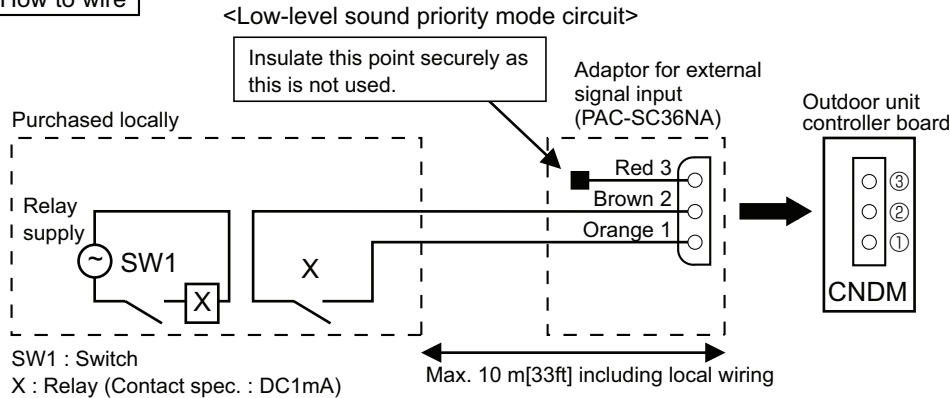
How to wire

<Low-level sound priority mode circuit>

Insulate this point securely as this is not used.

Adaptor for external signal input (PAC-SC36NA)

Outdoor unit controller board

Purchased locally

Red 3
Brown 2
Orange 1

③
②
①

Relay supply

SW1

X

X

CNDM

SW1 : Switch
X : Relay (Contact spec. : DC1mA)

Max. 10 m[33ft] including local wiring